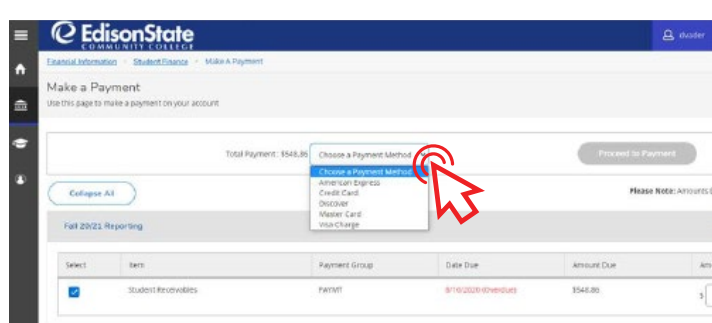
EdisonState
COMMUNITY COLLEGE

dvoiler

Financial Information · Student Finance · Make A Payment

Make a Payment
Use this page to make a payment on your account

Total Payment: $548.86
Choose a Payment Method
Choose a Payment Method
American Express
Credit Card
Discover
Master Card
Visa Charge

Proceed to Payment

Collapse All

Please Note: Amounts

Fall 20/21 Reporting

| Select | Item | Payment Group | Date Due | Amount Due | Am |
|---|---|---|---|---|---|
| ☑ | Student Receivables | PAYMT | 9/10/2020 (Overdue) | $548.86 | $ |